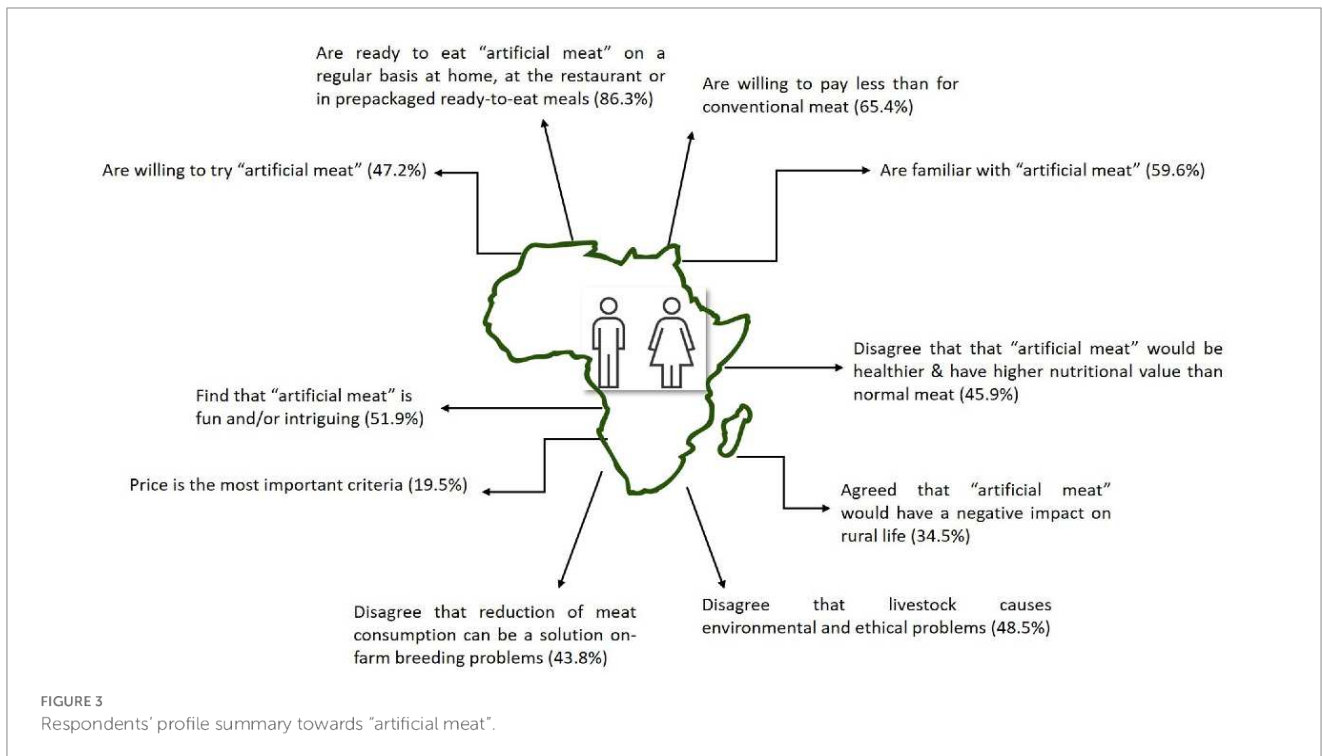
Are ready to eat "artificial meat" on a regular basis at home, at the restaurant or in prepackaged ready-to-eat meals (86.3%)

Are willing to pay less than for conventional meat (65.4%)

Are willing to try "artificial meat" (47.2%)

Are familiar with "artificial meat" (59.6%)

Disagree that that "artificial meat" would be healthier & have higher nutritional value than normal meat (45.9%)

Find that "artificial meat" is fun and/or intriguing (51.9%)

Price is the most important criteria (19.5%)

Agreed that "artificial meat" would have a negative impact on rural life (34.5%)

Disagree that reduction of meat consumption can be a solution on-farm breeding problems (43.8%)

Disagree that livestock causes environmental and ethical problems (48.5%)

FIGURE 3
Respondents' profile summary towards "artificial meat".